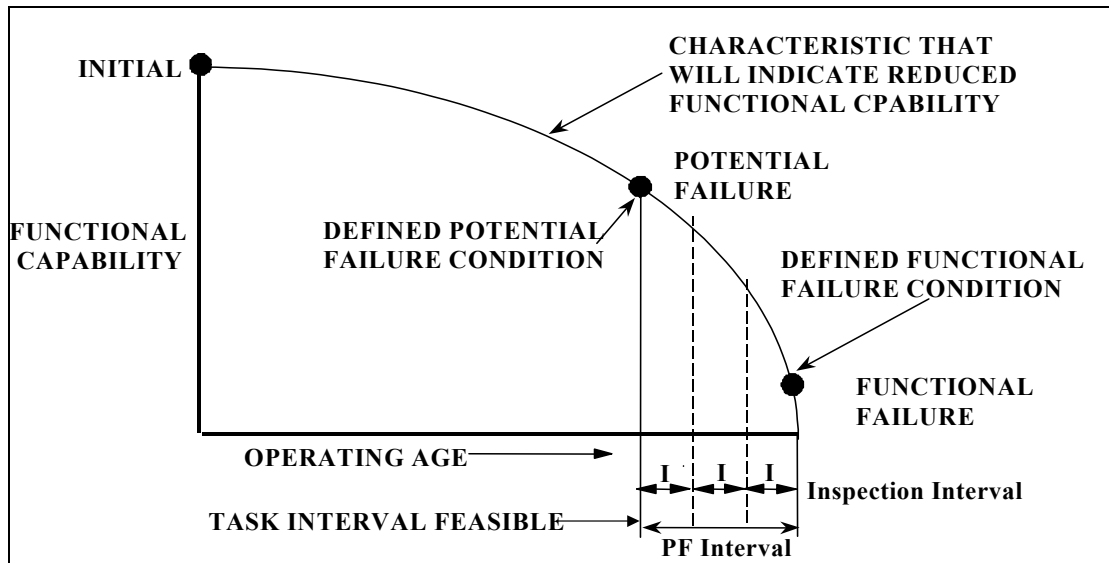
INITIAL

CHARACTERISTIC THAT WILL INDICATE REDUCED FUNCTIONAL CPABILITY

POTENTIAL FAILURE

FUNCTIONAL CAPABILITY

DEFINED POTENTIAL FAILURE CONDITION

DEFINED FUNCTIONAL FAILURE CONDITION

FUNCTIONAL FAILURE

OPERATING AGE

I I I

Inspection Interval

TASK INTERVAL FEASIBLE

PF Interval